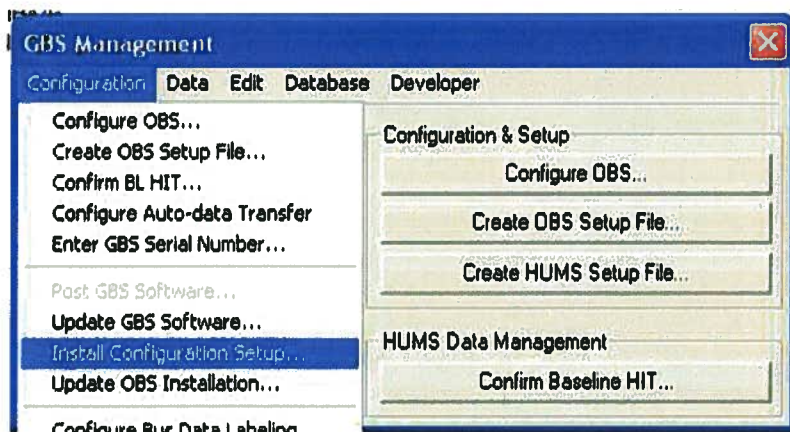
GBS Management

Configuration Data Edit Database Developer

Configure OBS...
Create OBS Setup File...
Confirm BL HIT...
Configure Auto-data Transfer
Enter GBS Serial Number...

Post GBS Software...
Update GBS Software...
Install Configuration Setup...
Update OBS Installation...

Configure Bus Data Labeling

Configuration & Setup

Configure OBS...

Create OBS Setup File...

Create HUMS Setup File...

HUMS Data Management

Confirm Baseline HIT...